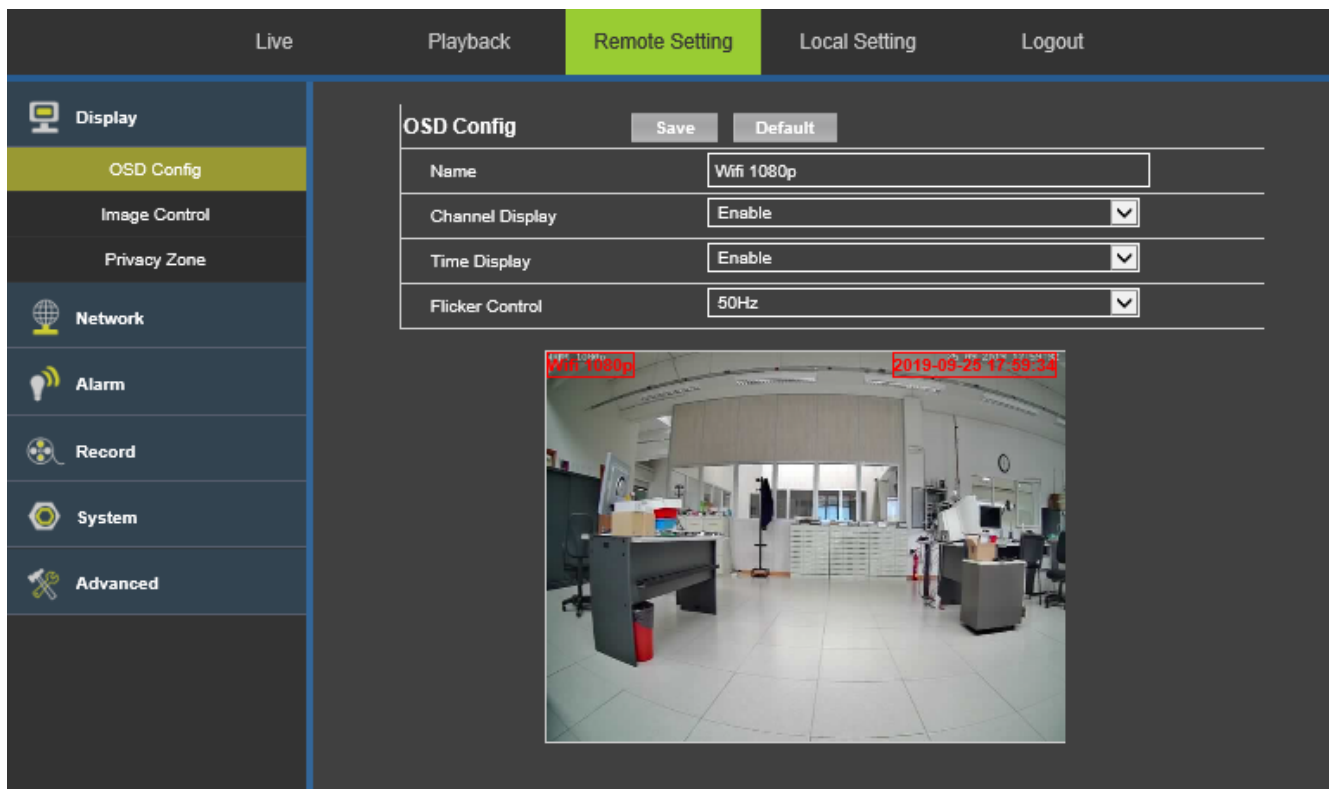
Live
Playback
Remote Setting
Local Setting
Logout

Display
OSD Config
Image Control
Privacy Zone
Network
Alarm
Record
System
Advanced

OSD Config
Save
Default

| Name | Wifi 1080p |
|---|---|
| Channel Display | Enable |
| Time Display | Enable |
| Flicker Control | 50Hz |

Wifi 1080p
2019-09-25 17:59:34